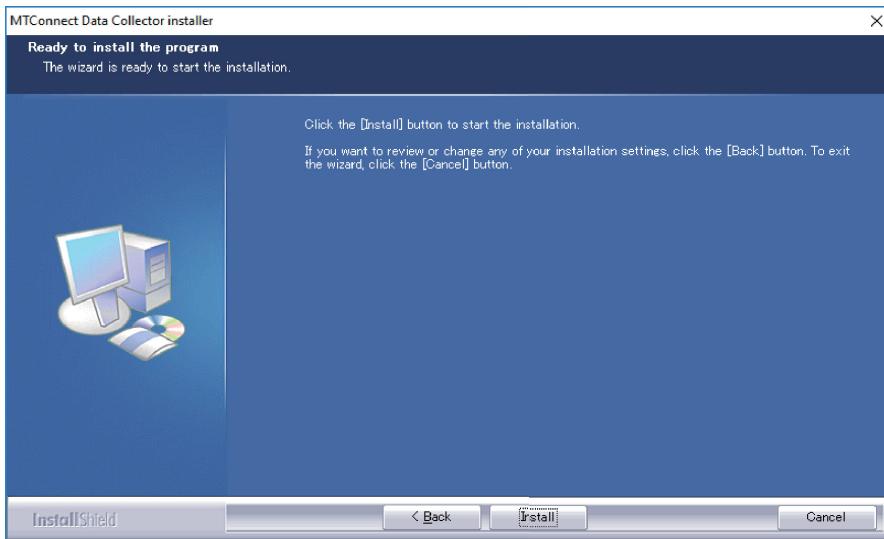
MTConnect Data Collector installer

Ready to install the program

The wizard is ready to start the installation.

Click the [Install] button to start the installation.

If you want to review or change any of your installation settings, click the [Back] button. To exit the wizard, click the [Cancel] button.

InstallShield

< Back

Install

Cancel